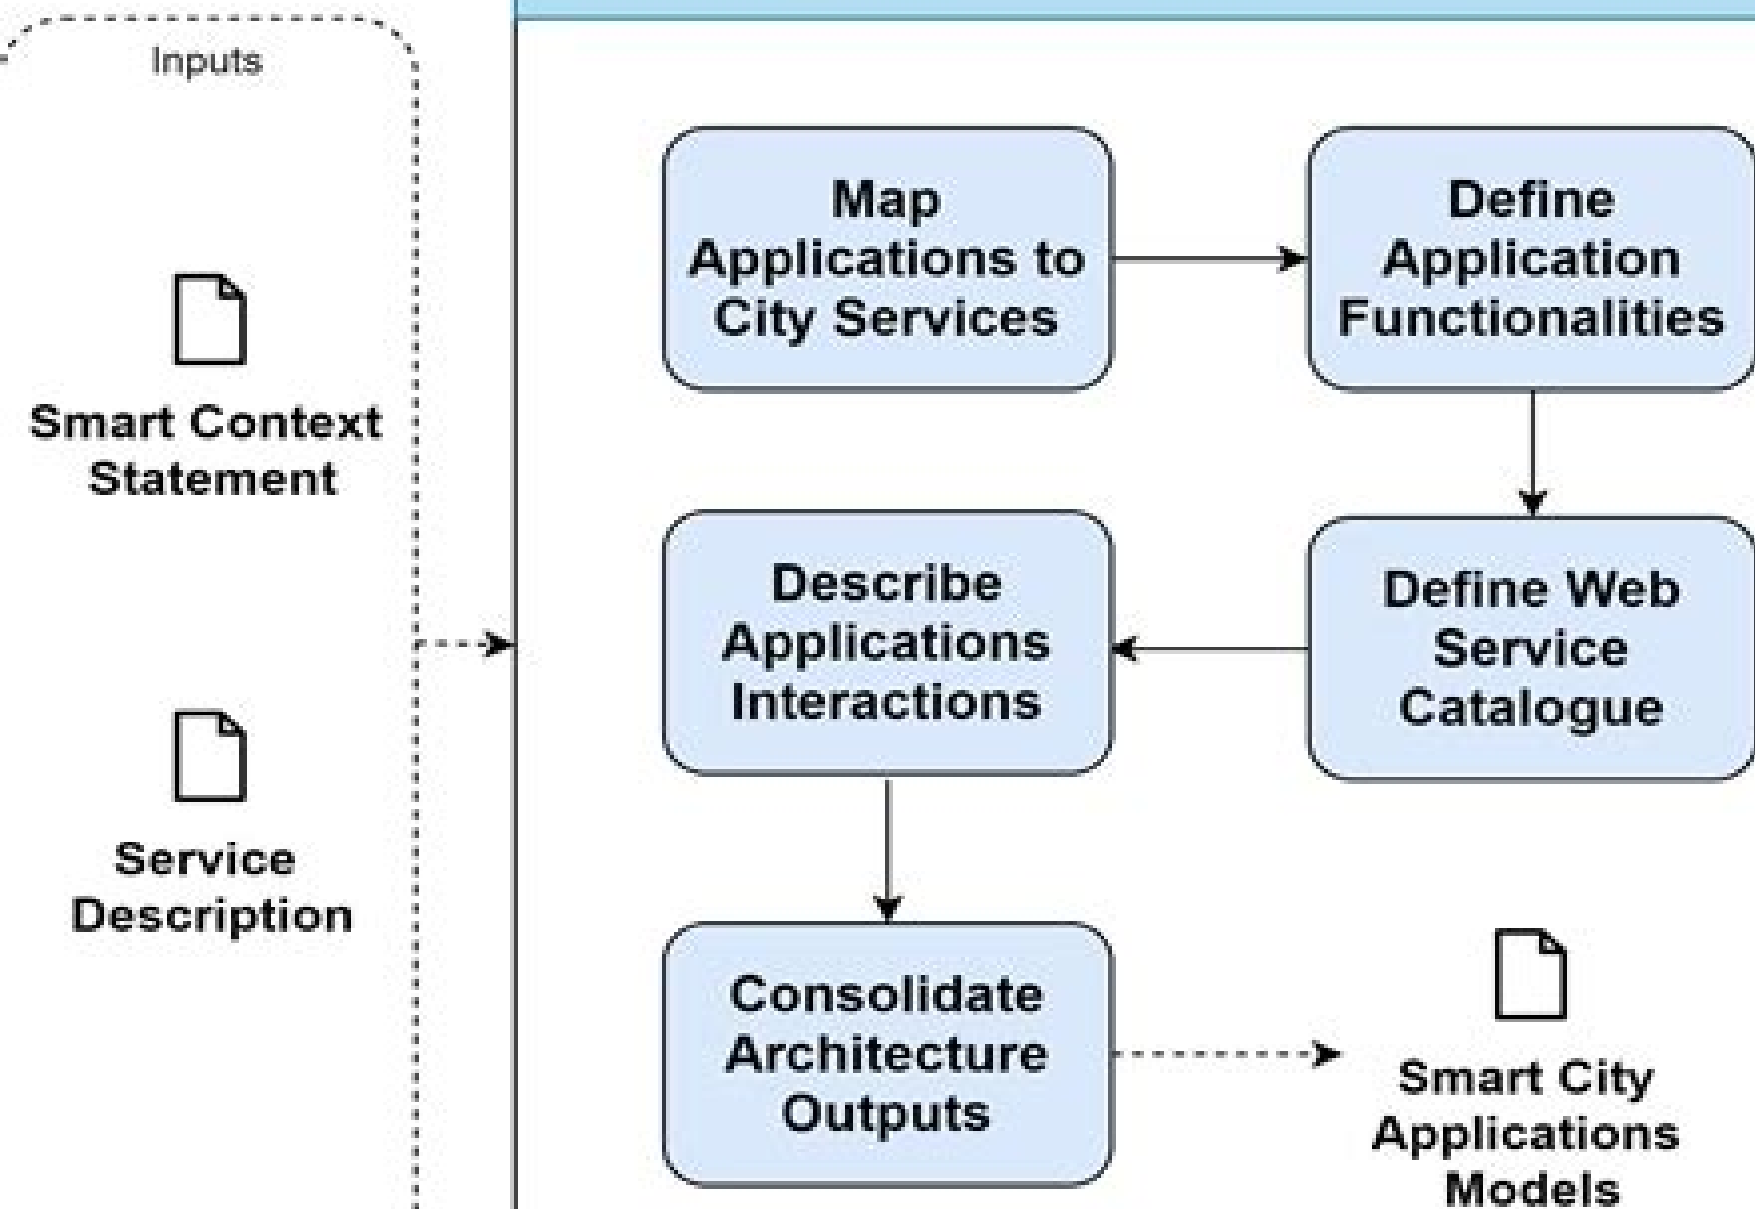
Inputs

Smart Context Statement

Service Description

Map Applications to City Services

Define Application Functionalities

Define Web Service Catalogue

Describe Applications Interactions

Consolidate Architecture Outputs

Smart City Applications Models